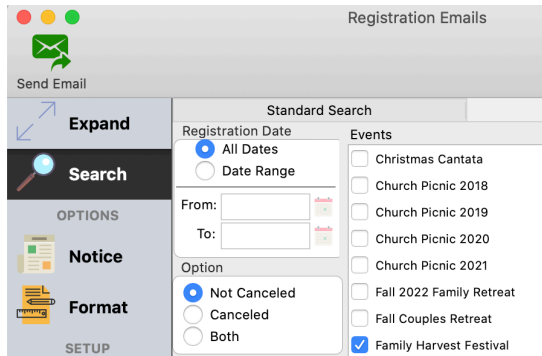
Registration Emails

Send Email

Expand

Search

OPTIONS

Notice

Format

SETUP

Standard Search

Registration Date

All Dates

Date Range

From:

To:

Option

Not Canceled

Canceled

Both

Events

Christmas Cantata

Church Picnic 2018

Church Picnic 2019

Church Picnic 2020

Church Picnic 2021

Fall 2022 Family Retreat

Fall Couples Retreat

Family Harvest Festival